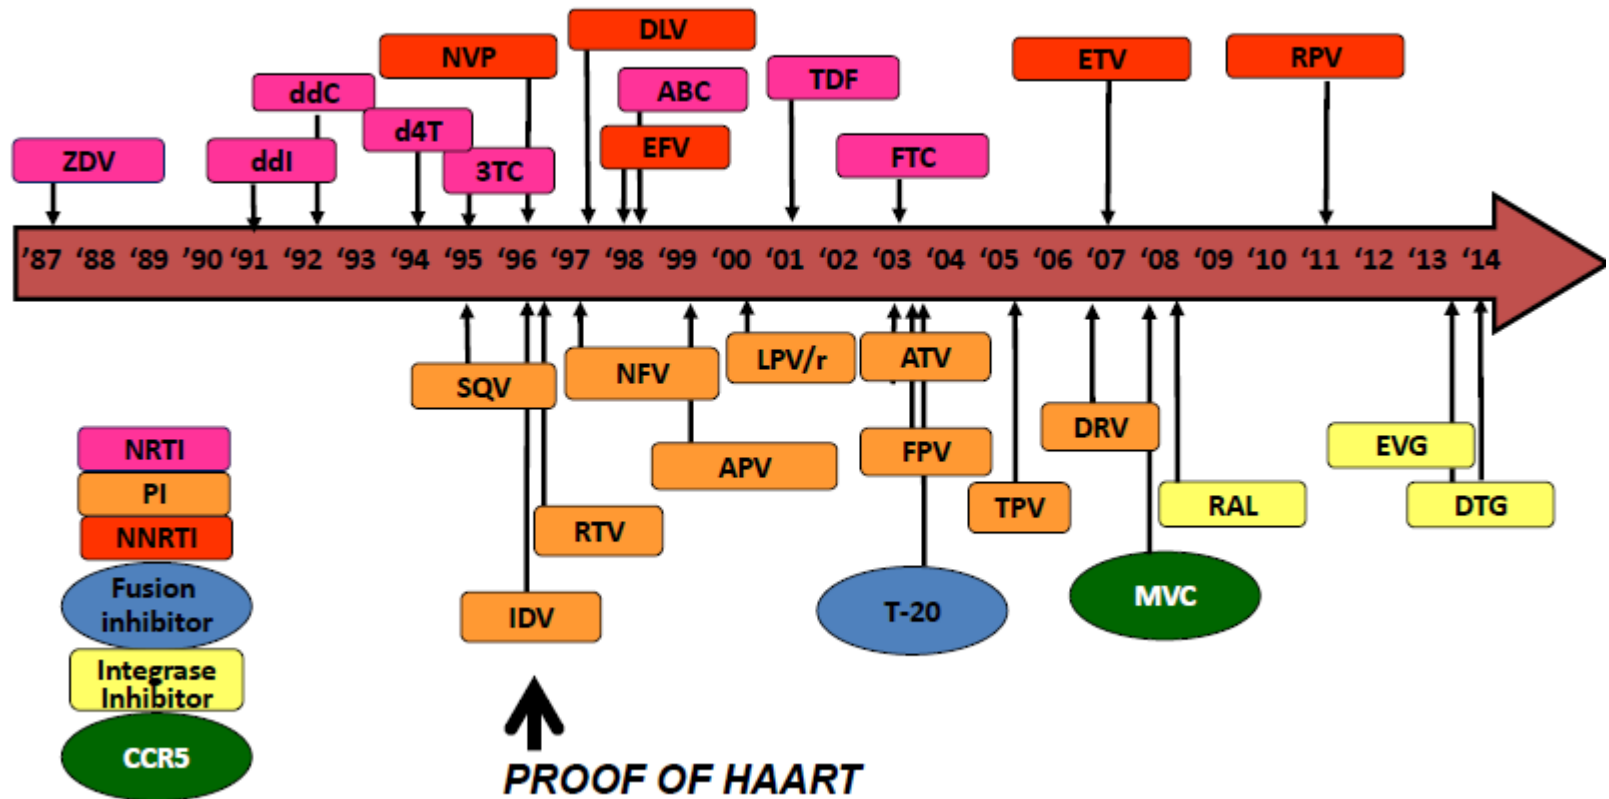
DLV
NVP
ddC
ABC
TDF
ETV
RPV
d4T
EFV
ZDV
ddI
3TC
FTC

'87 '88 '89 '90 '91 '92 '93 '94 '95 '96 '97 '98 '99 '00 '01 '02 '03 '04 '05 '06 '07 '08 '09 '10 '11 '12 '13 '14

SQV
NFV
LPV/r
ATV
DRV
EVG
APV
FPV
TPV
RAL
DTG
RTV
IDV
T-20
MVC

NRTI
PI
NNRTI
Fusion inhibitor
Integrase Inhibitor
CCR5

PROOF OF HAART